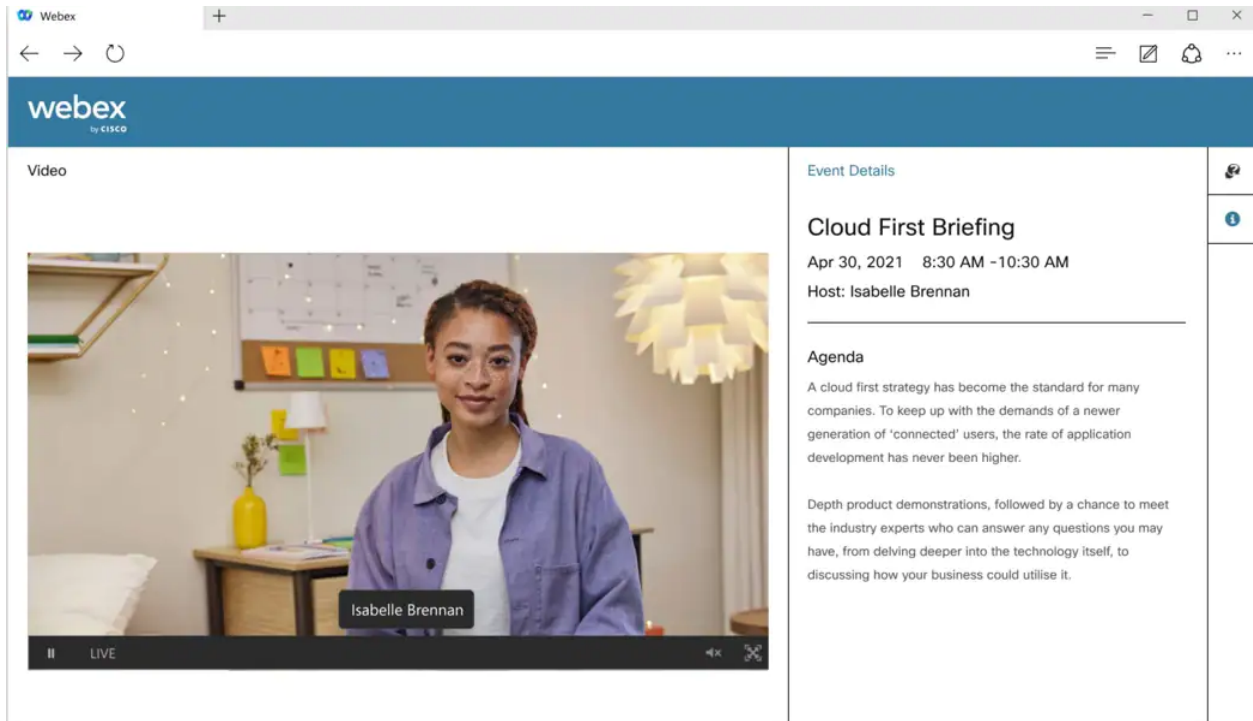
Webex

webex
by CISCO

Video

Isabelle Brennan

LIVE

Event Details

Cloud First Briefing

Apr 30, 2021 8:30 AM -10:30 AM

Host: Isabelle Brennan

Agenda

A cloud first strategy has become the standard for many companies. To keep up with the demands of a newer generation of 'connected' users, the rate of application development has never been higher.

Depth product demonstrations, followed by a chance to meet the industry experts who can answer any questions you may have, from delving deeper into the technology itself, to discussing how your business could utilise it.